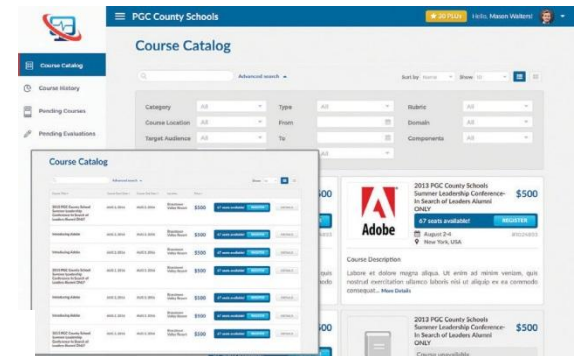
PGC County Schools
20 PGUs Hello, Mason Walters!

Course Catalog
Course History
Pending Courses
Pending Evaluations

Course Catalog

Advanced search
Sort by Name Show 10

| Category | All | Type | All | Rubric | All |
|---|---|---|---|---|---|
| Course Location | All | From | | Domain | All |
| Target Audience | All | To | | Components | All |

Course Catalog

Advanced search

| | | | | | | |
|---|---|---|---|---|---|---|
| 2013 PGC County School Summer Leadership Conference In Search of Leaders Alumni ONLY | April 2, 2016 | April 2, 2016 | Downtown Valley Resort | $500 | 67 seats available REGISTER | Withdraw |
| Introducing Adobe | April 2, 2016 | April 2, 2016 | Downtown Valley Resort | $500 | 67 seats available REGISTER | Withdraw |
| Introducing Adobe | April 2, 2016 | April 2, 2016 | Downtown Valley Resort | $500 | 67 seats available REGISTER | Withdraw |
| 2013 PGC County School Summer Leadership Conference In Search of Leaders Alumni ONLY | April 2, 2016 | April 2, 2016 | Downtown Valley Resort | $500 | 67 seats available REGISTER | Withdraw |
| Introducing Adobe | April 2, 2016 | April 2, 2016 | Downtown Valley Resort | $500 | 67 seats available REGISTER | Withdraw |
| Introducing Adobe | April 2, 2016 | April 2, 2016 | Downtown Valley Resort | $500 | 67 seats available REGISTER | Withdraw |
| 2013 PGC County School Summer Leadership Conference In Search of Leaders Alumni ONLY | April 2, 2016 | April 2, 2016 | Downtown Valley Resort | $500 | 67 seats available REGISTER | Withdraw |

$00

2013 PGC County Schools Summer Leadership Conference- In Search of Leaders Alumni ONLY
$500
67 seats available! REGISTER
Adobe
August 2-4
New York, USA
Course Description
Lorem et dolore magna aliqua. Ut enim ad minim veniam, quis nostrud exercitation ullamco laboris nisi ut aliquip ex ea commodo consequat... More Details

$00

2013 PGC County Schools Summer Leadership Conference- In Search of Leaders Alumni ONLY
$500
Course unavailable